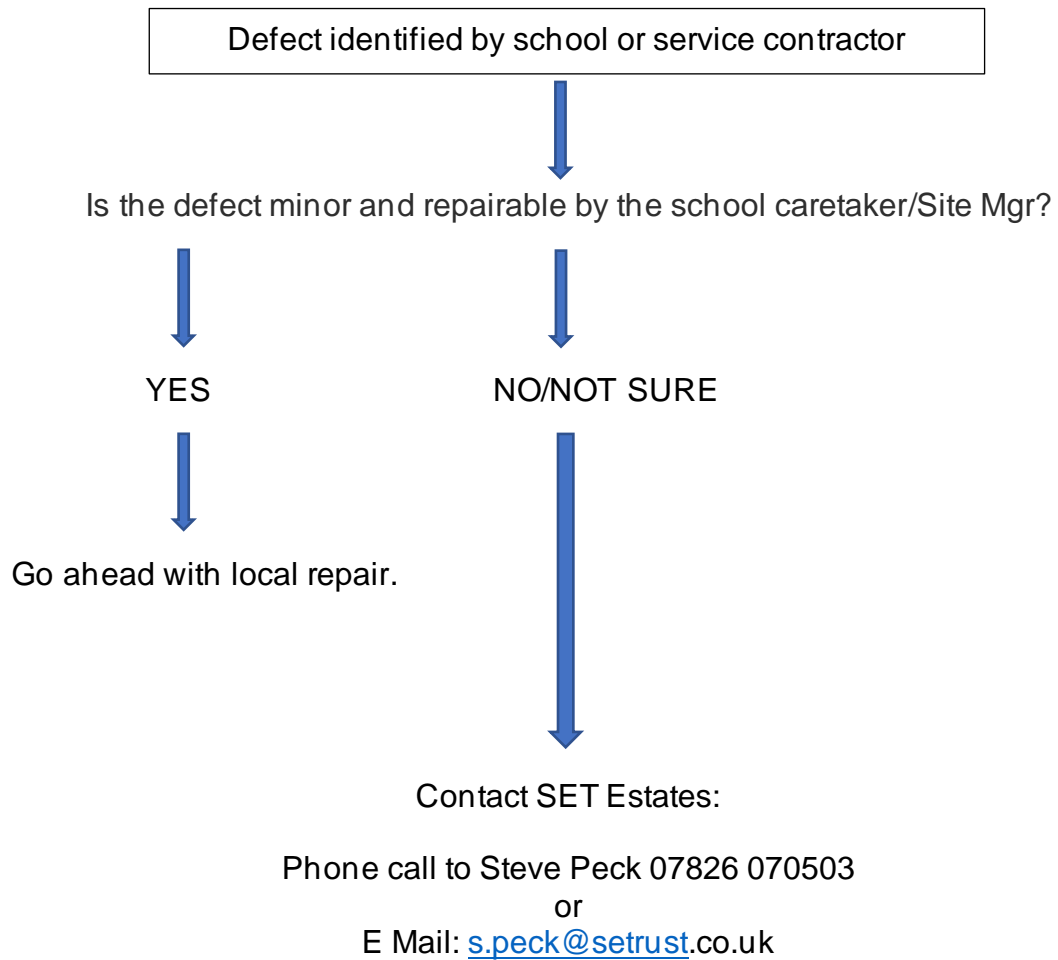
Defect identified by school or service contractor

Is the defect minor and repairable by the school caretaker/Site Mgr?

YES

NO/NOT SURE

Go ahead with local repair.

Contact SET Estates:

Phone call to Steve Peck 07826 070503
or
E Mail: s.peck@setrust.co.uk